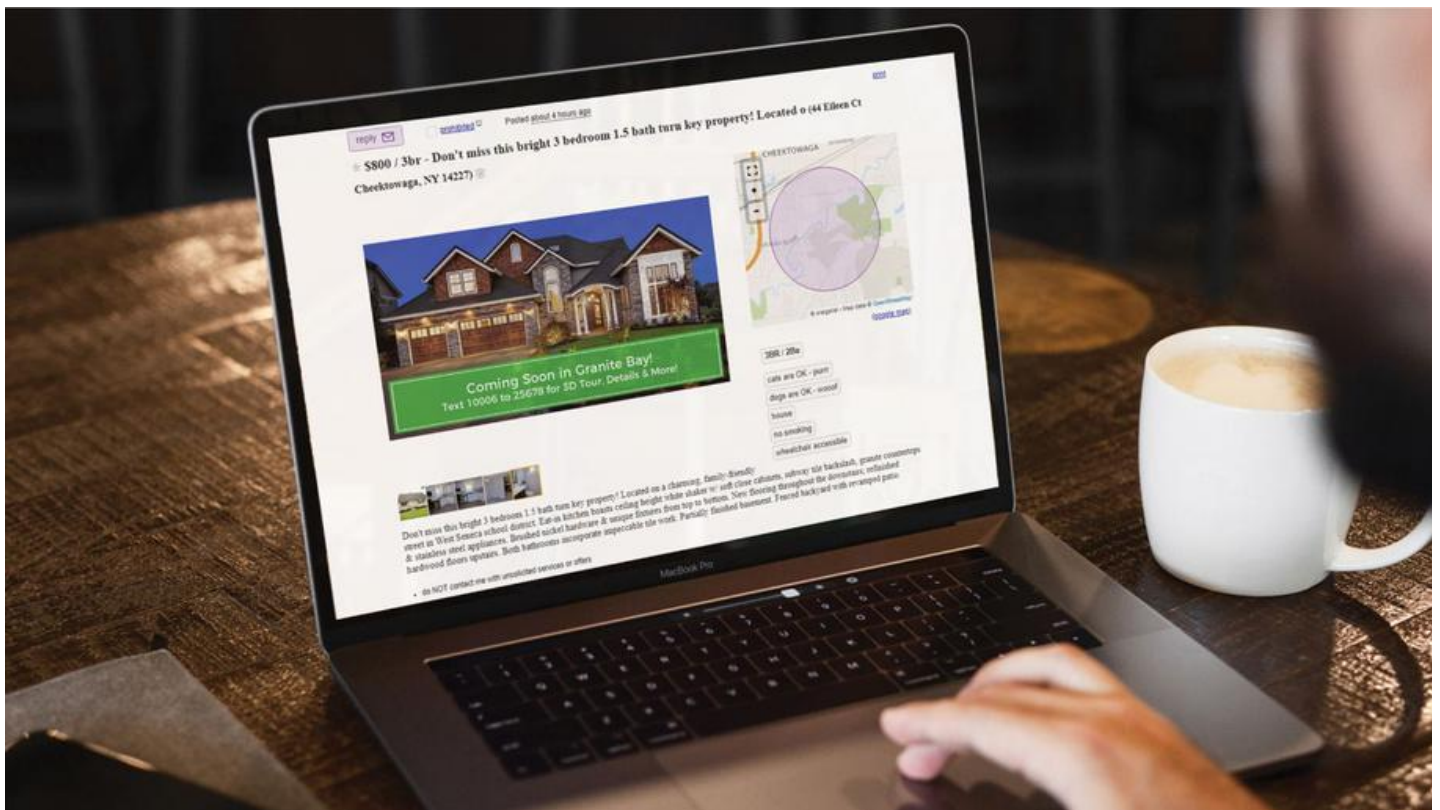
reply

prohibited

Posted about 4 hours ago

print

$800 / 3br - Don't miss this bright 3 bedroom 1.5 bath turn key property! Located o (44 Eileen Ct Cheektowaga, NY 14227)

CHEEKTOWAGA

© craigslist - Map data © OpenStreetMap

(google map)

Coming Soon in Granite Bay!
Text 10006 to 25678 for 3D Tour, Details & More!

3BR / 2Ba

cats are OK - purrr

dogs are OK - wooof

house

no smoking

wheelchair accessible

Don't miss this bright 3 bedroom 1.5 bath turn key property! Located on a charming, family-friendly street in West Seneca school district. Eat-in kitchen boasts ceiling height white shaker w/ soft close cabinets, subway tile backsplash, granite countertops & stainless steel appliances. Brushed nickel hardware & unique fixtures from top to bottom. New flooring throughout the downstairs, refinished hardwood floors upstairs. Both bathrooms incorporate impeccable tile work. Partially finished basement. Fenced backyard with revamped patio.

• do NOT contact me with unsolicited services or offers

MacBook Pro